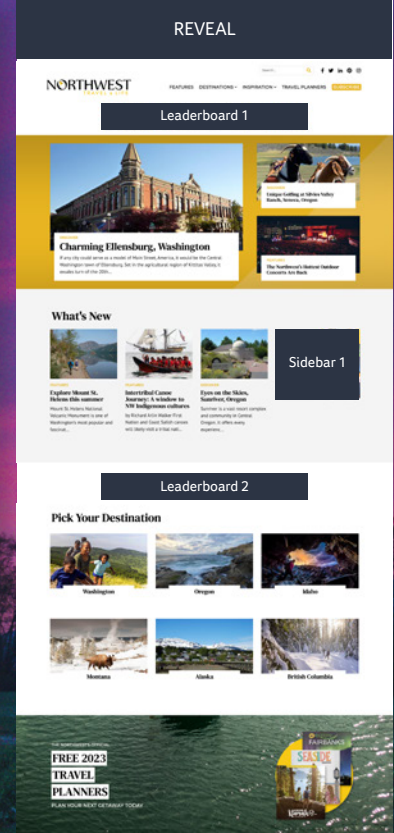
REVEAL

NORTHWEST
TRAVEL GUIDE

FEATURES DESTINATIONS INSPIRATION TRAVEL PLANNERS

Leaderboard 1

Charming Ellensburg, Washington

If any city could serve as a model of Main Street, America, it would be the Central Washington town of Ellensburg. Set in the agricultural region of Kittitas Valley, it exudes turn of the 20th...

Unique Getting at Silvies Valley Ranch, Seneca, Oregon

The Northwest's Hottest Outdoor Concerts Are Back

What's New

Explore Mount St. Helens this summer

Mount St. Helens National Volcanic Monument is one of Washington's most popular and fascinat...

Intertribal Canoe Journey: A window to NW Indigenous cultures

Eyes on the Skies, Sunriver, Oregon

Sidebar 1

Leaderboard 2

Pick Your Destination

Washington

Oregon

Idaho

Montana

Alaska

British Columbia

FREE 2023 TRAVEL PLANNERS

PLAN YOUR NEXT GETAWAY TODAY

FAIRBANKS